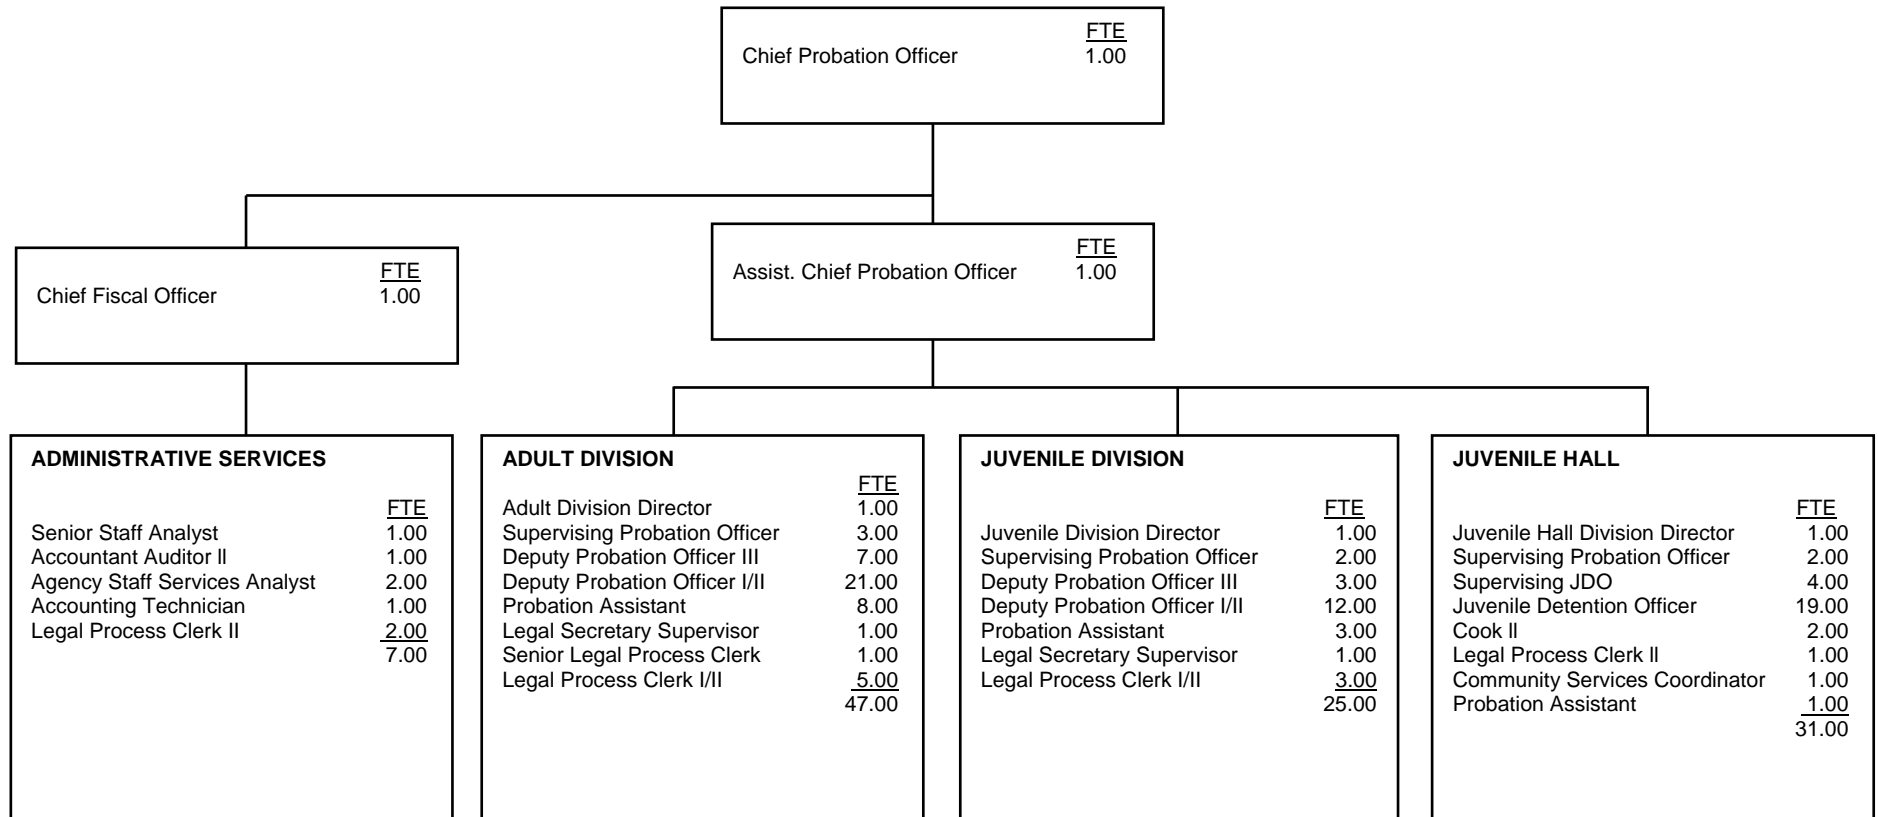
Chief Probation Officer FTE 1.00

Chief Fiscal Officer FTE 1.00

Assist. Chief Probation Officer FTE 1.00

ADMINISTRATIVE SERVICES

| | FTE |
|---|---|
| Senior Staff Analyst | 1.00 |
| Accountant Auditor ll | 1.00 |
| Agency Staff Services Analyst | 2.00 |
| Accounting Technician | 1.00 |
| Legal Process Clerk II | 2.00 |
| | 7.00 |

ADULT DIVISION

| | FTE |
|---|---|
| Adult Division Director | 1.00 |
| Supervising Probation Officer | 3.00 |
| Deputy Probation Officer III | 7.00 |
| Deputy Probation Officer I/II | 21.00 |
| Probation Assistant | 8.00 |
| Legal Secretary Supervisor | 1.00 |
| Senior Legal Process Clerk | 1.00 |
| Legal Process Clerk I/II | 5.00 |
| | 47.00 |

JUVENILE DIVISION

| | FTE |
|---|---|
| Juvenile Division Director | 1.00 |
| Supervising Probation Officer | 2.00 |
| Deputy Probation Officer III | 3.00 |
| Deputy Probation Officer I/II | 12.00 |
| Probation Assistant | 3.00 |
| Legal Secretary Supervisor | 1.00 |
| Legal Process Clerk I/II | 3.00 |
| | 25.00 |

JUVENILE HALL

| | FTE |
|---|---|
| Juvenile Hall Division Director | 1.00 |
| Supervising Probation Officer | 2.00 |
| Supervising JDO | 4.00 |
| Juvenile Detention Officer | 19.00 |
| Cook ll | 2.00 |
| Legal Process Clerk ll | 1.00 |
| Community Services Coordinator | 1.00 |
| Probation Assistant | 1.00 |
| | 31.00 |